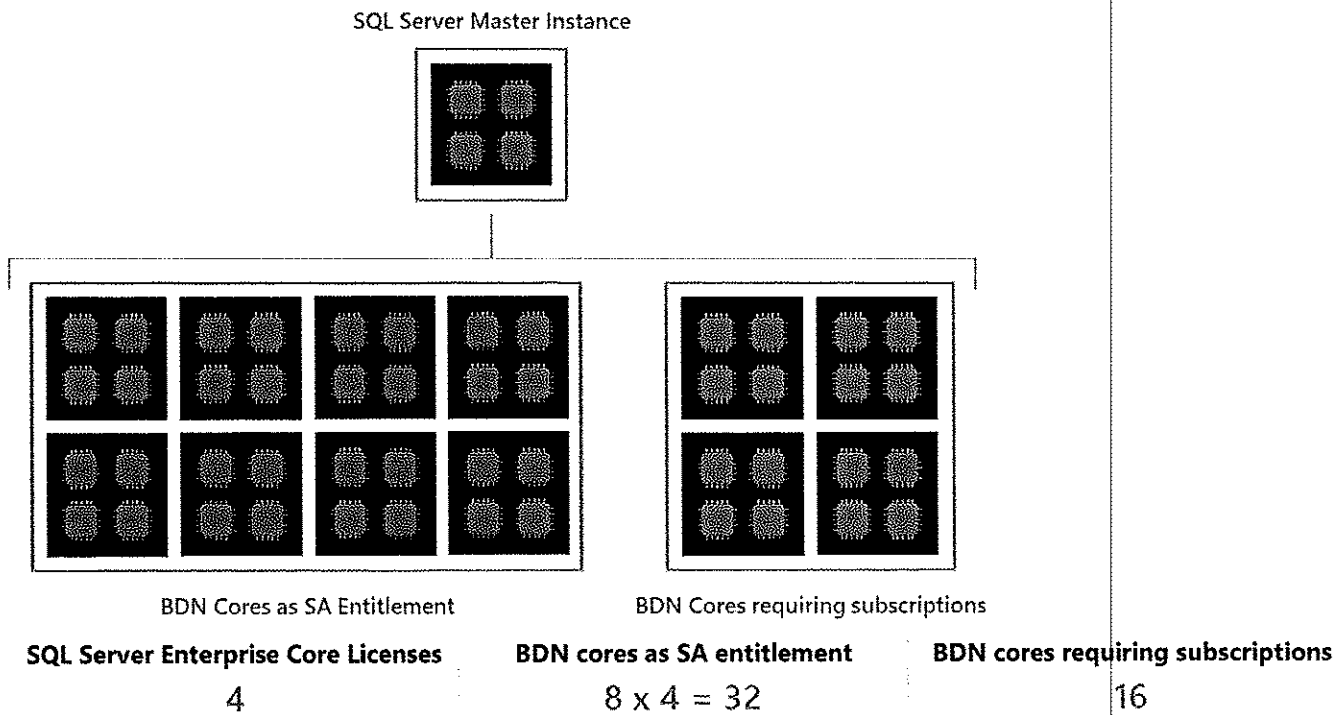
SQL Server Master Instance

BDN Cores as SA Entitlement

BDN Cores requiring subscriptions

| SQL Server Enterprise Core Licenses | BDN cores as SA entitlement | BDN cores requiring subscriptions |
|---|---|---|
| 4 | $8 \times 4 = 32$ | 16 |